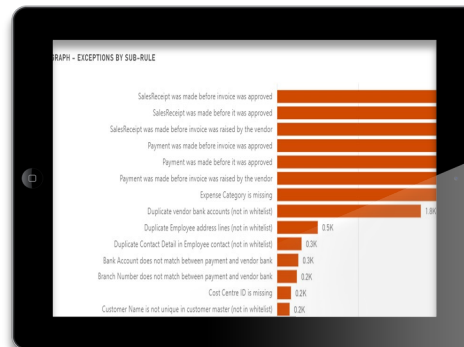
RAPH - EXCEPTIONS BY SUB-RULE

SalesReceipt was made before invoice was approved
SalesReceipt was made before it was approved
SalesReceipt was made before invoice was raised by the vendor
Payment was made before invoice was approved
Payment was made before it was approved
Payment was made before invoice was raised by the vendor
Expense Category is missing
Duplicate vendor bank accounts (not in whitelist) 1.6K
Duplicate Employee address lines (not in whitelist) 0.5K
Duplicate Contact Detail in Employee contact (not in whitelist) 0.3K
Bank Account does not match between payment and vendor bank 0.3K
Branch Number does not match between payment and vendor bank 0.2K
Cost Centre ID is missing 0.2K
Customer Name is not unique in customer master (not in whitelist) 0.2K